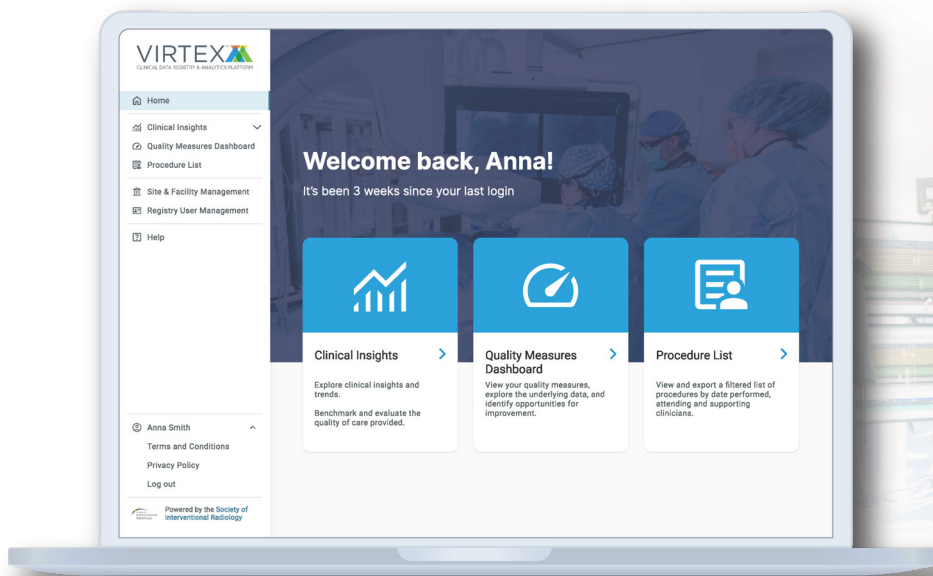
VIRTEX

CLINICAL DATA REGISTRY & ANALYTICS PLATFORM

Home

Clinical Insights

Quality Measures Dashboard

Procedure List

Site & Facility Management

Registry User Management

Help

Anna Smith

Terms and Conditions

Privacy Policy

Log out

Powered by the Society of Interventional Radiology

Welcome back, Anna!

It's been 3 weeks since your last login

Clinical Insights

Explore clinical insights and trends.

Benchmark and evaluate the quality of care provided.

Quality Measures Dashboard

View your quality measures, explore the underlying data, and identify opportunities for improvement.

Procedure List

View and export a filtered list of procedures by date performed, attending and supporting clinicians.